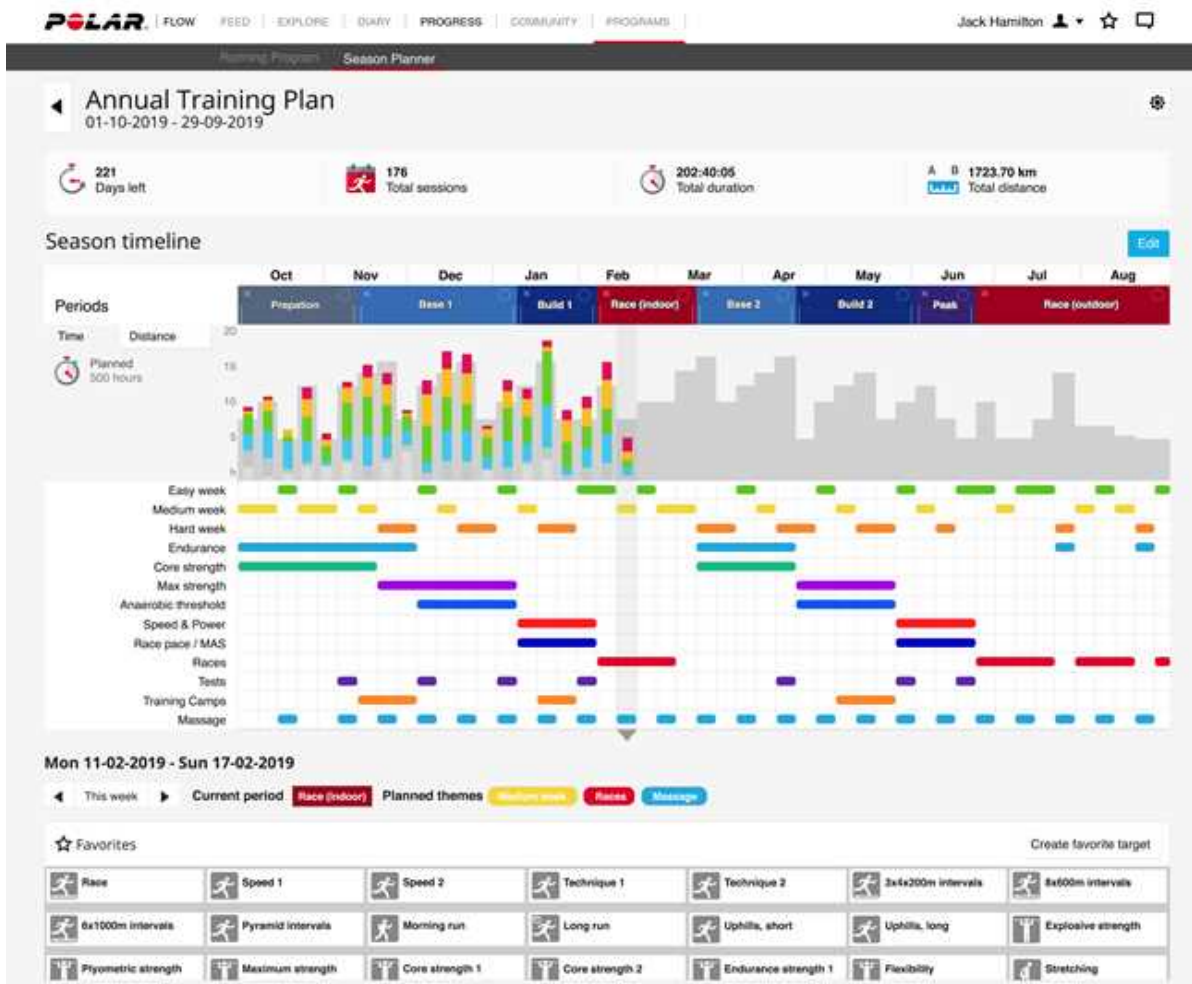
POLAR FLOW FEED EXPLORE DIARY PROGRESS COMMUNITY PROGRAMS

Jack Hamilton

Running Program Season Planner

Annual Training Plan
01-10-2019 - 29-09-2019

221
Days left

176
Total sessions

202:40:05
Total duration

A B 1723.70 km
Total distance

Season timeline

Edit

Oct Nov Dec Jan Feb Mar Apr May Jun Jul Aug

Periods

Prepation Base 1 Build 1 Race (indoor) Base 2 Build 2 Peak Race (outdoor)

Time Distance

Planned
500 hours

20
15
10
5
h

Easy week
Medium week
Hard week
Endurance
Core strength
Max strength
Anaerobic threshold
Speed & Power
Race pace / MAS
Races
Tests
Training Camps
Massage

Mon 11-02-2019 - Sun 17-02-2019

This week Current period Race (indoor) Planned themes Medium week Races Massage

Favorites

Create favorite target

| Race | Speed 1 | Speed 2 | Technique 1 | Technique 2 | 3x4x200m intervals | 8x600m intervals |
|---|---|---|---|---|---|---|
| 6x1000m intervals | Pyramid intervals | Morning run | Long run | Uphills, short | Uphills, long | Explosive strength |
| Plyometric strength | Maximum strength | Core strength 1 | Core strength 2 | Endurance strength 1 | Flexibility | Stretching |